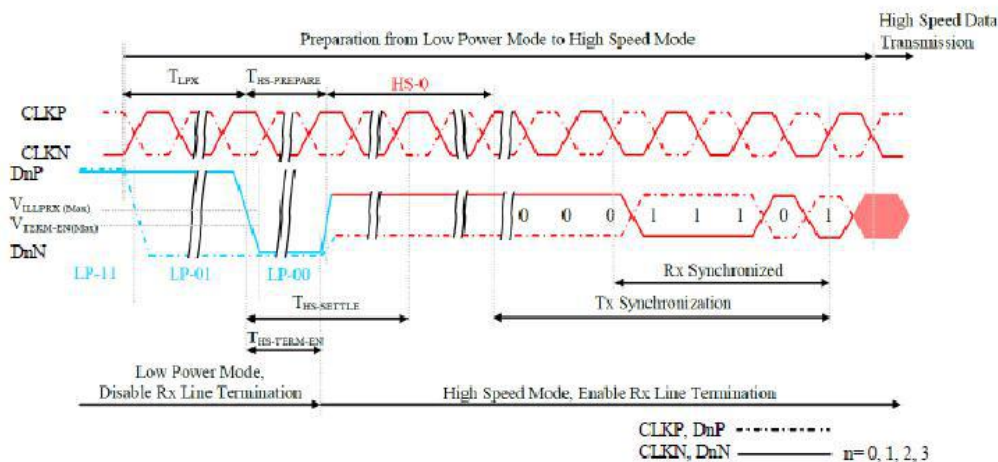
Preparation from Low Power Mode to High Speed Mode

High Speed Data Transmission

$T_{LPX}$

$T_{HS-PREPARE}$

HS-0

CLKP

CLKN

DnP

$V_{IL,LPRX(Max)}$

$V_{TERM-EN(Max)}$

DnN

0 0 0 1 1 1 0 1

LP-11

LP-01

LP-00

Rx Synchronized

$T_{HS-SETTLE}$

Tx Synchronization

$T_{HS-TERM-EN}$

Low Power Mode, Disable Rx Line Termination

High Speed Mode, Enable Rx Line Termination

CLKP, DnP

CLKN, DnN

n= 0, 1, 2, 3